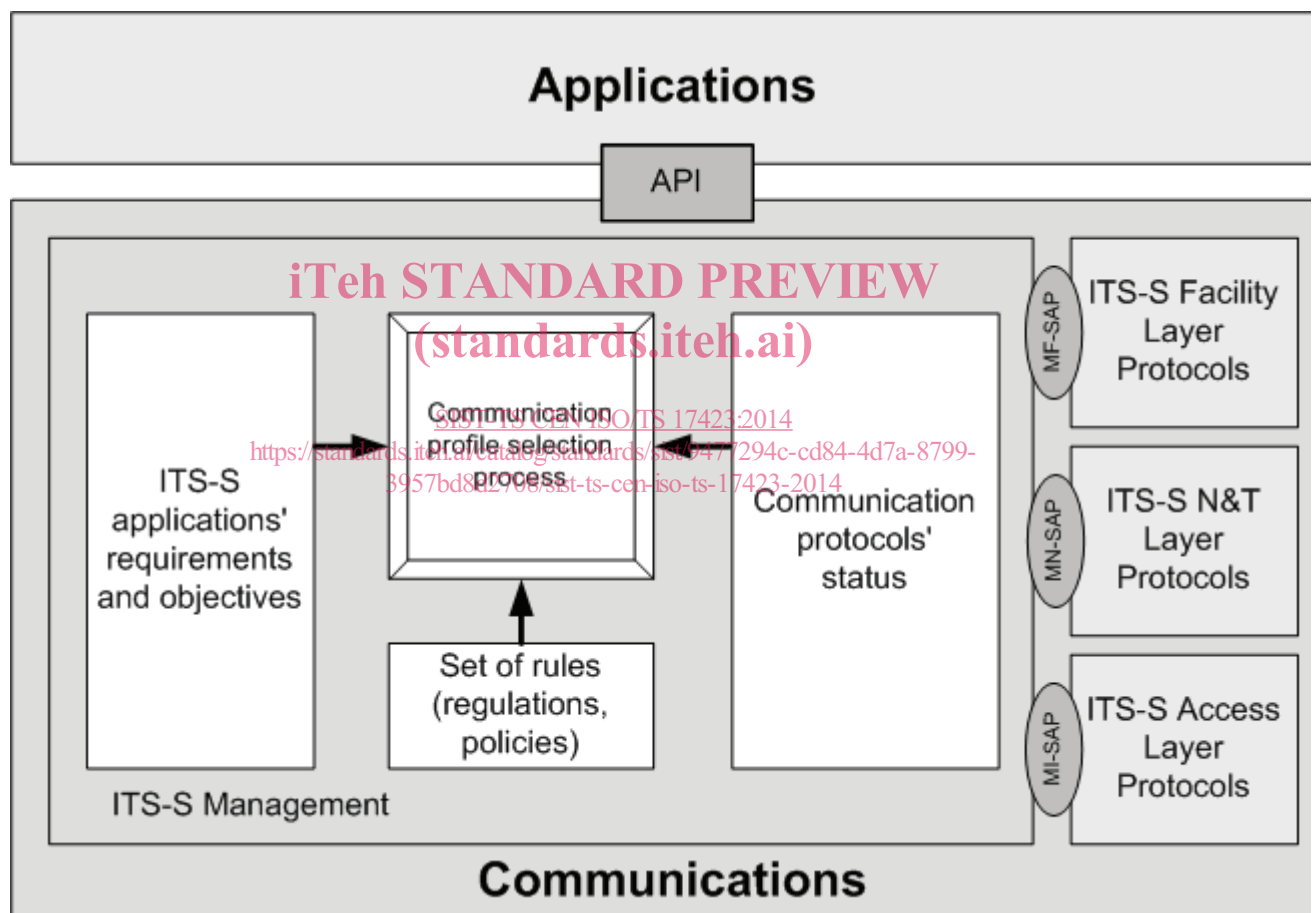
Applications

API

iTeh STANDARD PREVIEW
(standards.iteh.ai)

SIST-TS CEN ISO/TS 17423:2014
https://standards.iteh.ai/catalog/standards/sist/6477294c-cd84-4d7a-8799-3957bd8d2708/sist-ts-cen-iso-ts-17423-2014

ITS-S applications' requirements and objectives

Communication profile selection process

Set of rules (regulations, policies)

Communication protocols' status

ITS-S Management

MF-SAP

ITS-S Facility Layer Protocols

MN-SAP

ITS-S N&T Layer Protocols

MI-SAP

ITS-S Access Layer Protocols

Communications